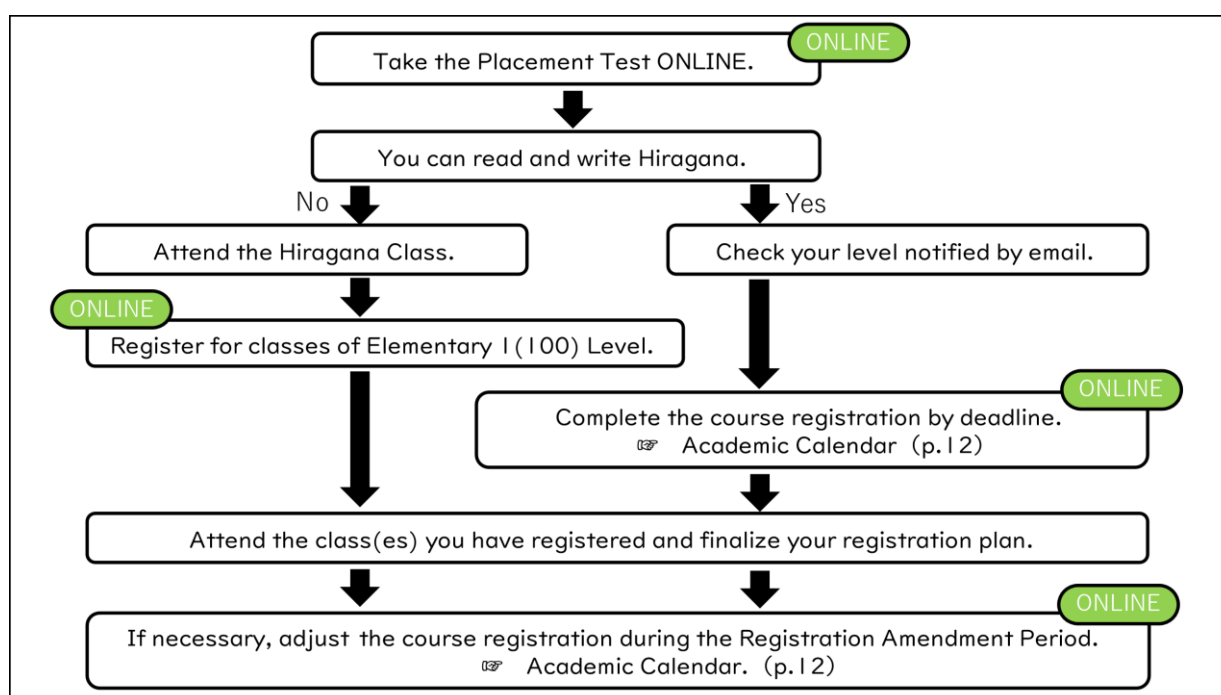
ONLINE

Take the Placement Test ONLINE.

You can read and write Hiragana.

No

Yes

Attend the Hiragana Class.

Check your level notified by email.

ONLINE

Register for classes of Elementary I(100) Level.

ONLINE

Complete the course registration by deadline.
☞ Academic Calendar (p.12)

Attend the class(es) you have registered and finalize your registration plan.

ONLINE

If necessary, adjust the course registration during the Registration Amendment Period.
☞ Academic Calendar. (p.12)